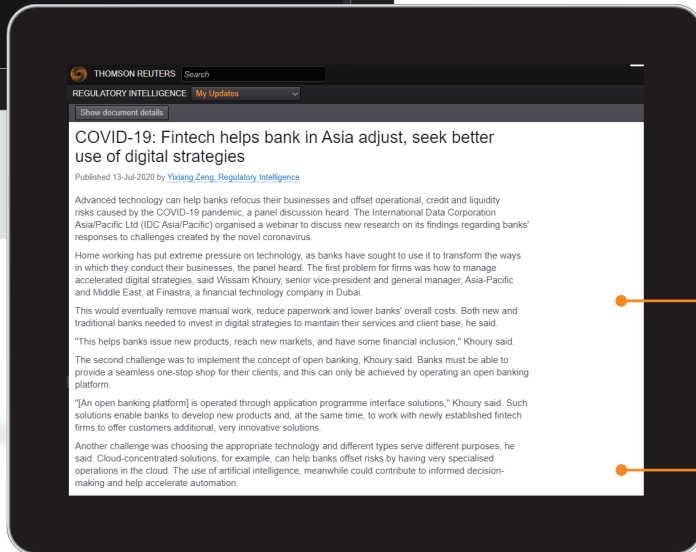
THOMSON REUTERS Search

REGULATORY INTELLIGENCE My Updates

Show document details

COVID-19: Fintech helps bank in Asia adjust, seek better use of digital strategies

Published 13-Jul-2020 by Yixiang Zeng, Regulatory Intelligence

Advanced technology can help banks refocus their businesses and offset operational, credit and liquidity risks caused by the COVID-19 pandemic, a panel discussion heard. The International Data Corporation Asia/Pacific Ltd (IDC Asia/Pacific) organised a webinar to discuss new research on its findings regarding banks' responses to challenges created by the novel coronavirus.

Home working has put extreme pressure on technology, as banks have sought to use it to transform the ways in which they conduct their businesses, the panel heard. The first problem for firms was how to manage accelerated digital strategies, said Wissam Khoury, senior vice-president and general manager, Asia-Pacific and Middle East, at Finastra, a financial technology company in Dubai.

This would eventually remove manual work, reduce paperwork and lower banks' overall costs. Both new and traditional banks needed to invest in digital strategies to maintain their services and client base, he said.

"This helps banks issue new products, reach new markets, and have some financial inclusion," Khoury said.

The second challenge was to implement the concept of open banking, Khoury said. Banks must be able to provide a seamless one-stop shop for their clients, and this can only be achieved by operating an open banking platform.

"[An open banking platform] is operated through application programme interface solutions," Khoury said. Such solutions enable banks to develop new products and, at the same time, to work with newly established fintech firms to offer customers additional, very innovative solutions.

Another challenge was choosing the appropriate technology and different types serve different purposes, he said. Cloud-concentrated solutions, for example, can help banks offset risks by having very specialised operations in the cloud. The use of artificial intelligence, meanwhile could contribute to informed decision-making and help accelerate automation.